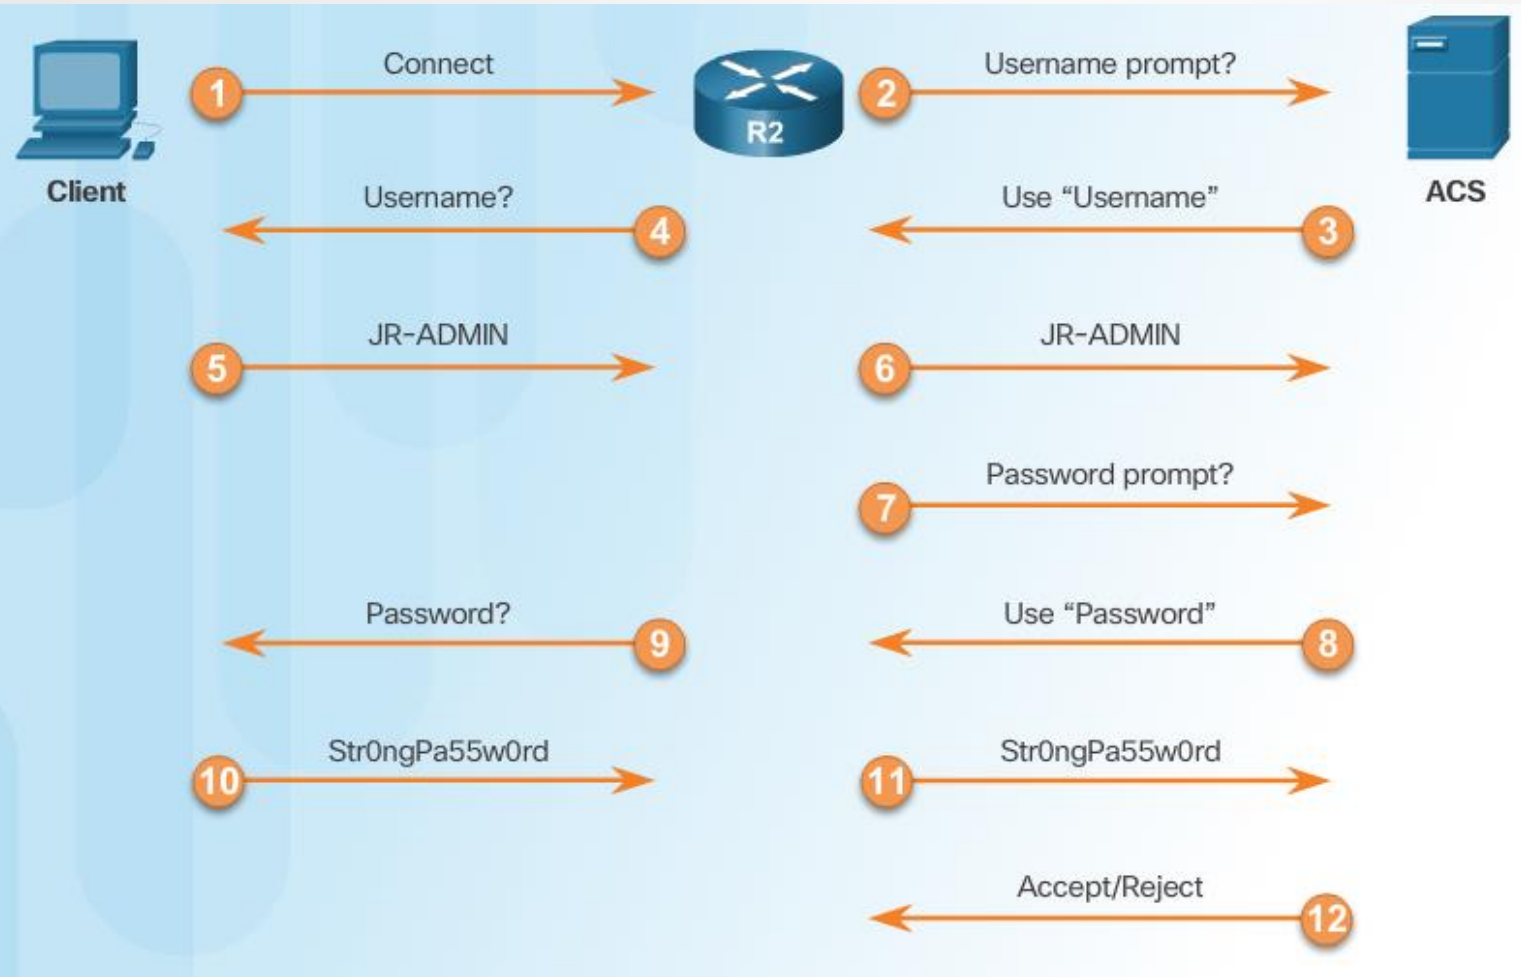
Client

R2

ACS

1 Connect

2 Username prompt?

3 Use "Username"

4 Username?

5 JR-ADMIN

6 JR-ADMIN

7 Password prompt?

8 Use "Password"

9 Password?

10 Str0ngPa55w0rd

11 Str0ngPa55w0rd

12 Accept/Reject